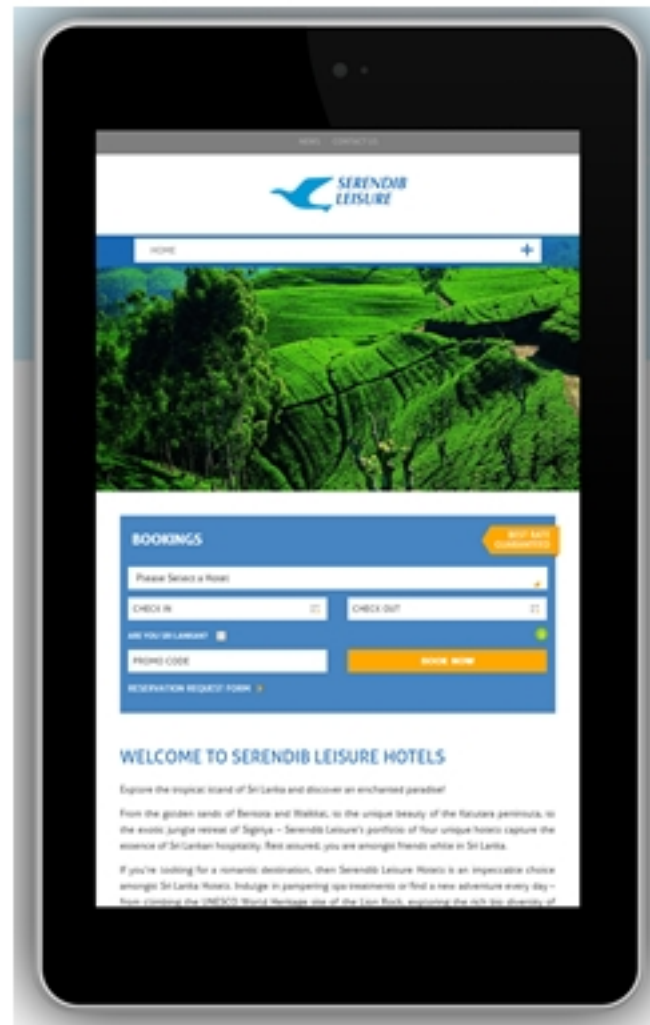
NEWS CONTACT US

SERENDIB LEISURE

HOME +

BOOKINGS

BEST RATE GUARANTEED

Please Select a Hotel

CHECK IN

CHECK OUT

ARE YOU SRI LANKAN?

PROMO CODE

BOOK NOW

RESERVATION REQUEST FORM

WELCOME TO SERENDIB LEISURE HOTELS

Explore the tropical island of Sri Lanka and discover an enchanted paradise!

From the golden sands of Bentota and Wakkal, to the unique beauty of the Kalutara peninsula, to the exotic jungle retreat of Sigiriya – Serendib Leisure's portfolio of four unique hotels capture the essence of Sri Lankan hospitality. Rest assured, you are amongst friends while in Sri Lanka.

If you're looking for a romantic destination, then Serendib Leisure Hotels is an impeccable choice amongst Sri Lanka Hotels. Indulge in pampering spa treatments or find a new adventure every day – from climbing the UNESCO World Heritage site of the Lion Rock, exploring the rich bio diversity of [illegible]